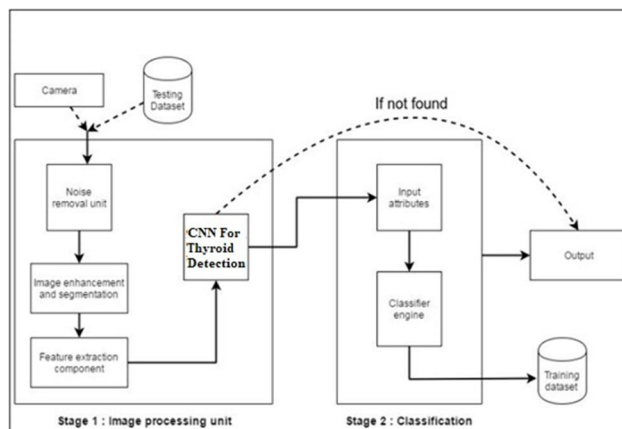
Camera

Testing Dataset

If not found

Noise removal unit

Image enhancement and segmentation

Feature extraction component

CNN For Thyroid Detection

Input attributes

Classifier engine

Output

Training dataset

Stage 1 : Image processing unit

Stage 2 : Classification